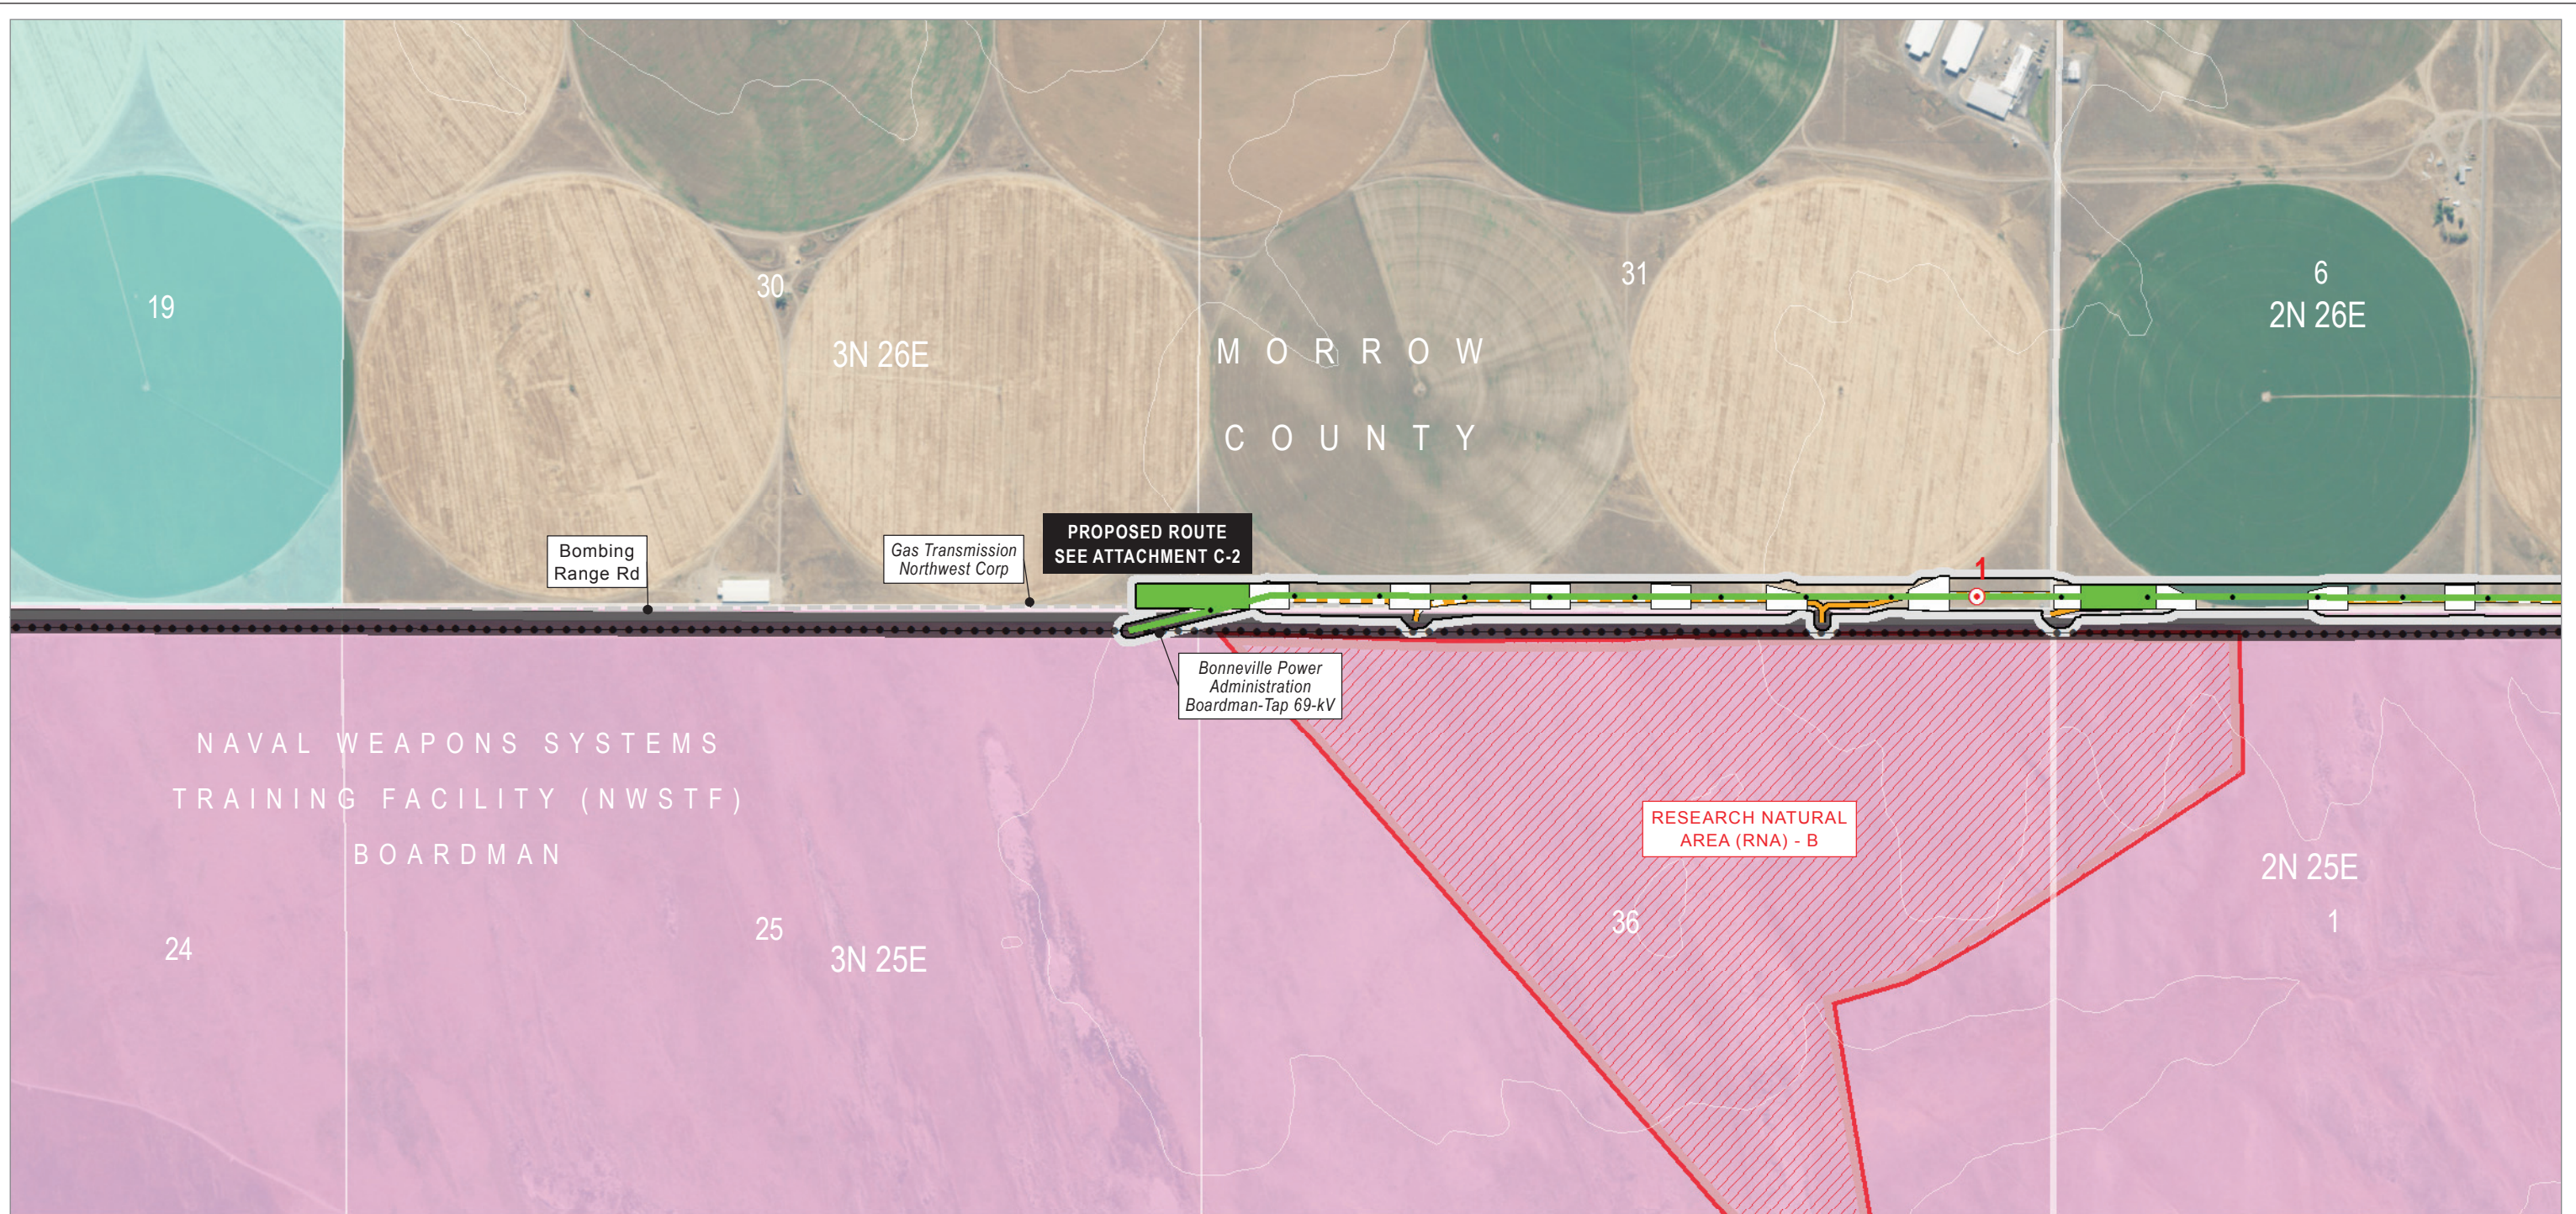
19

30

3N 26E

MORROW

COUNTY

31

6
2N 26E

Bombing Range Rd

Gas Transmission Northwest Corp

PROPOSED ROUTE
SEE ATTACHMENT C-2

1

Bonneville Power Administration Boardman-Tap 69-kV

NAVAL WEAPONS SYSTEMS
TRAINING FACILITY (NWSTF)
BOARDMAN

RESEARCH NATURAL AREA (RNA) - B

2N 25E

24

25

3N 25E

36

1